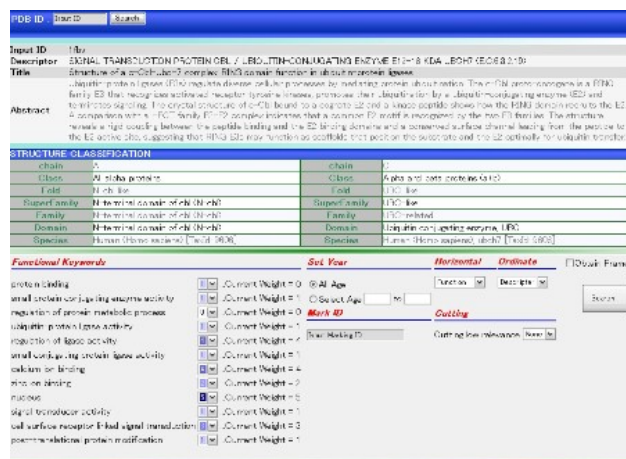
PDB ID Input ID Search

Input ID 1fbv
Descriptor SIGNAL TRANSDUCTION PROTEIN CBL / UBIQUITIN-CONJUGATING ENZYME E12-18 KDA UBCH7 (EC 6.3.2.19)
Title Structure of a c-Cbl-ubch7 complex: RING domain function in ubiquitin-protein ligases
Abstract Ubiquitin-protein ligases (E3s) regulate diverse cellular processes by mediating protein ubiquitination. The c-Cbl proto-oncogene is a RING family E3 that recognizes activated receptor tyrosine kinases, promotes their ubiquitination by a ubiquitin-conjugating enzyme (E2) and terminates signaling. The crystal structure of c-Cbl bound to a cognate E2 and a kinase peptide shows how the RING domain recruits the E2. A comparison with a HECT family E3-E2 complex indicates that a common E2 motif is recognized by the two E3 families. The structure reveals a rigid coupling between the peptide binding and the E2 binding domains and a conserved surface channel leading from the peptide to the E2 active site, suggesting that RING E3s may function as scaffolds that position the substrate and the E2 optimally for ubiquitin transfer.

STRUCTURE CLASSIFICATION

| chain | A | chain | C |
|---|---|---|---|
| Class | All alpha proteins | Class | Alpha and beta proteins (a+b) |
| Fold | N-cbl like | Fold | UBC-like |
| SuperFamily | N-terminal domain of cbl (N-cbl) | SuperFamily | UBC-like |
| Family | N-terminal domain of cbl (N-cbl) | Family | UBC-related |
| Domain | N-terminal domain of cbl (N-cbl) | Domain | Ubiquitin conjugating enzyme, UBC |
| Species | Human (Homo sapiens) [TaxId: 9606] | Species | Human (Homo sapiens), ubch7 [TaxId: 9606] |

Functional Keywords
protein binding 1 Current Weight = 0
small protein conjugating enzyme activity 1 Current Weight = 1
regulation of protein metabolic process 0 Current Weight = 0
ubiquitin-protein ligase activity 1 Current Weight = 1
regulation of ligase activity 1 Current Weight = 4
small conjugating protein ligase activity 1 Current Weight = 1
calcium ion binding 1 Current Weight = 4
zinc ion binding 1 Current Weight = 2
nucleus 1 Current Weight = 5
signal transducer activity 1 Current Weight = 1
cell surface receptor linked signal transduction 1 Current Weight = 3
posttranslational protein modification 1 Current Weight = 1

Set Year
All Age
Select Age to

Mark ID
Your Marking ID

Horizontal Function
Ordinate Descriptor

Cutting
Cutting low relevance None

Domain Frame
Search